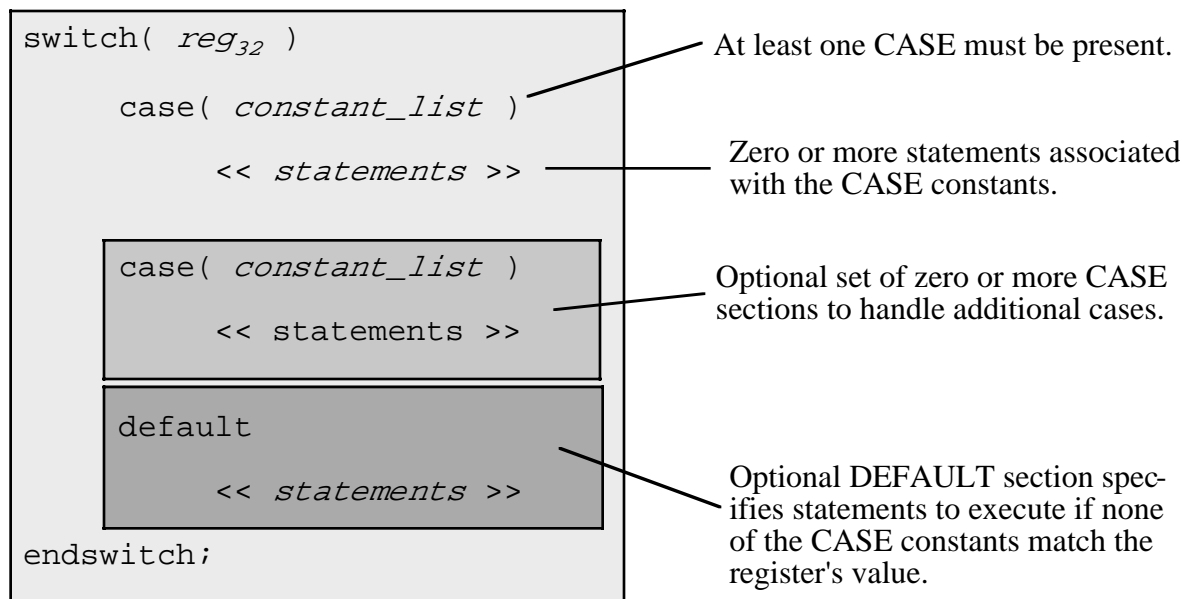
switch( $reg_{32}$ )

case( constant_list )

<< statements >>

case( constant_list )

<< statements >>

default

<< statements >>

endswitch;

At least one CASE must be present.

Zero or more statements associated with the CASE constants.

Optional set of zero or more CASE sections to handle additional cases.

Optional DEFAULT section specifies statements to execute if none of the CASE constants match the register's value.